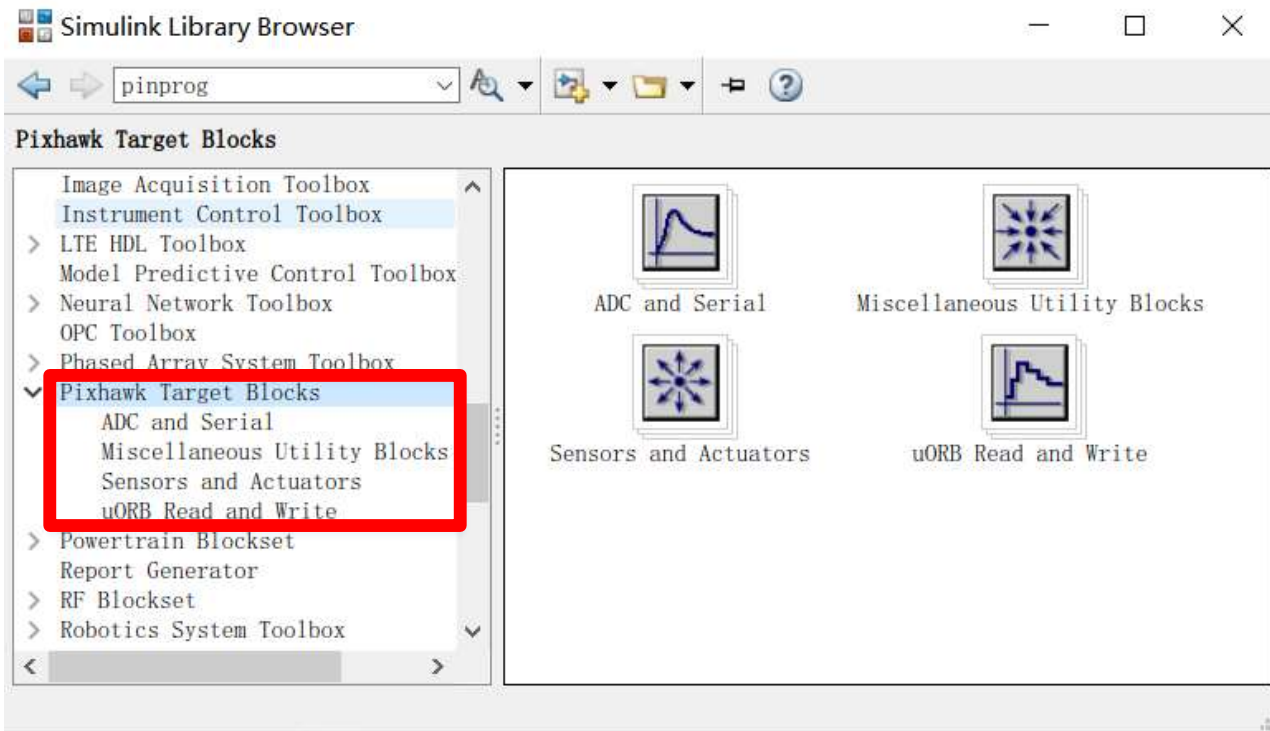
Simulink Library Browser

pinprog

Pixhawk Target Blocks

Image Acquisition Toolbox
Instrument Control Toolbox
LTE HDL Toolbox
Model Predictive Control Toolbox
Neural Network Toolbox
OPC Toolbox
Phased Array System Toolbox
Pixhawk Target Blocks
ADC and Serial
Miscellaneous Utility Blocks
Sensors and Actuators
uORB Read and Write
Powertrain Blockset
Report Generator
RF Blockset
Robotics System Toolbox

ADC and Serial
Miscellaneous Utility Blocks
Sensors and Actuators
uORB Read and Write